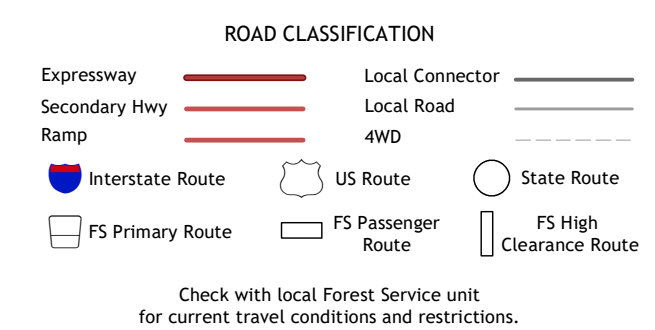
ROAD CLASSIFICATION

Expressway
Secondary Hwy
Ramp

Local Connector
Local Road
4WD

Interstate Route
US Route
State Route

FS Primary Route
FS Passenger Route
FS High Clearance Route

Check with local Forest Service unit for current travel conditions and restrictions.